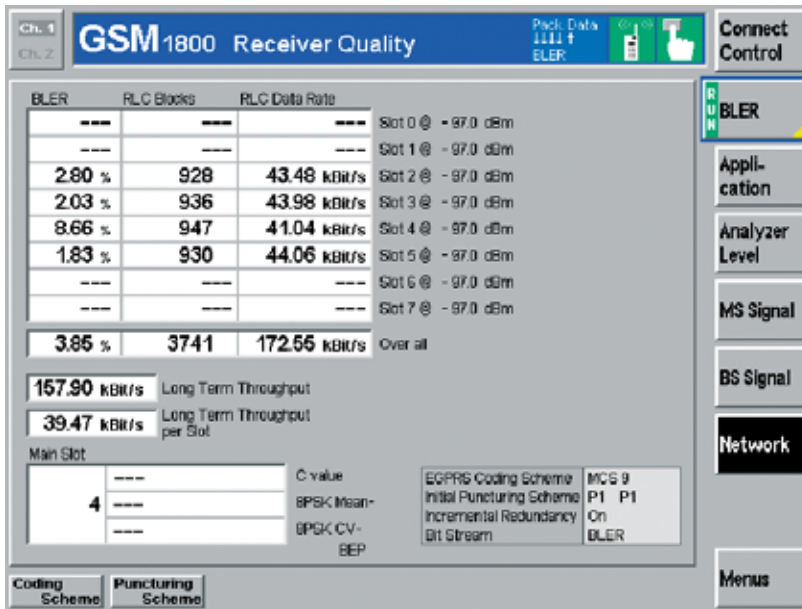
Ch. 1
Ch. 2

GSM1800 Receiver Quality

Pack. Data
1111 ↑
BLER

Connect Control

RUN BLER

Application

Analyzer Level

MS Signal

BS Signal

Network

Menus

| BLER | RLC Blocks | RLC Data Rate | |
|---|---|---|---|
| --- | --- | --- | Slot 0 @ - 97.0 dBm |
| --- | --- | --- | Slot 1 @ - 97.0 dBm |
| 2.80 % | 928 | 43.48 kBit/s | Slot 2 @ - 97.0 dBm |
| 2.03 % | 936 | 43.98 kBit/s | Slot 3 @ - 97.0 dBm |
| 8.66 % | 947 | 41.04 kBit/s | Slot 4 @ - 97.0 dBm |
| 1.83 % | 930 | 44.06 kBit/s | Slot 5 @ - 97.0 dBm |
| --- | --- | --- | Slot 6 @ - 97.0 dBm |
| --- | --- | --- | Slot 7 @ - 97.0 dBm |
| 3.85 % | 3741 | 172.55 kBit/s | Over all |

157.90 kBit/s Long Term Throughput

39.47 kBit/s Long Term Throughput per Slot

Main Slot

4

--- C value
--- 8PSK Mean-
--- 8PSK CV-BEP

| EGPRS Coding Scheme | MCS 9 |
|---|---|
| Initial Puncturing Scheme | P1 P1 |
| Incremental Redundancy | On |
| Bit Stream | BLER |

Coding Scheme

Puncturing Scheme